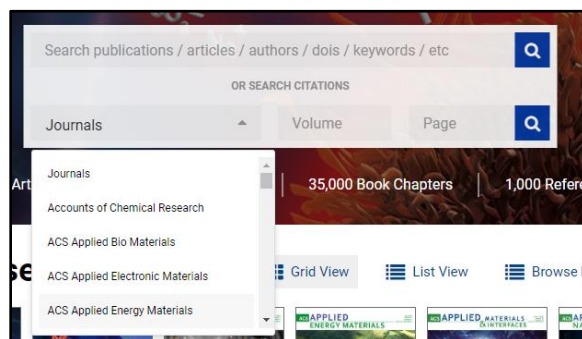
Search publications / articles / authors / dois / keywords / etc

OR SEARCH CITATIONS

Journals

Volume

Page

Journals

Accounts of Chemical Research

ACS Applied Bio Materials

ACS Applied Electronic Materials

ACS Applied Energy Materials

Art

35,000 Book Chapters

1,000 Refere

se

Grid View

List View

Browse

ACS APPLIED ENERGY MATERIALS

ACS APPLIED MATERIALS & INTERFACES

ACS APPLIED NA